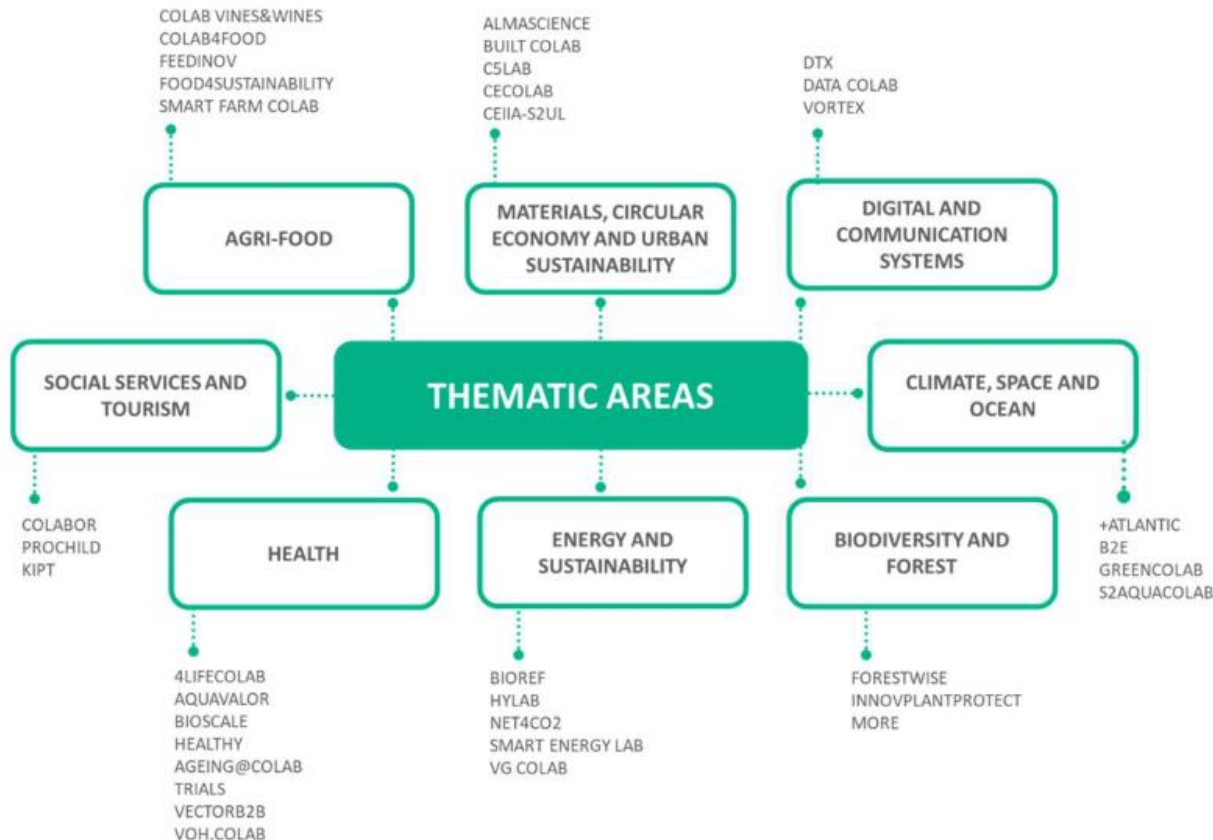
COLAB VINES&WINES
COLAB4FOOD
FEEDINOV
FOOD4SUSTAINABILITY
SMART FARM COLAB

ALMASCIENCE
BUILT COLAB
C5LAB
CECOLAB
CEIIA-S2UL

DTX
DATA COLAB
VORTEX

AGRI-FOOD

MATERIALS, CIRCULAR ECONOMY AND URBAN SUSTAINABILITY

DIGITAL AND COMMUNICATION SYSTEMS

SOCIAL SERVICES AND TOURISM

THEMATIC AREAS

CLIMATE, SPACE AND OCEAN

COLABOR
PROCHILD
KIPT

HEALTH

ENERGY AND SUSTAINABILITY

BIODIVERSITY AND FOREST

+ATLANTIC
B2E
GREENCOLAB
S2AQUACOLAB

4LIFECOLAB
AQUAVALOR
BIOSCALE
HEALTHY
AGEING@COLAB
TRIALS
VECTORB2B
VOH.COLAB

BIOREF
HYLAB
NET4CO2
SMART ENERGY LAB
VG COLAB

FORESTWISE
INNOVPLANTPROTECT
MORE